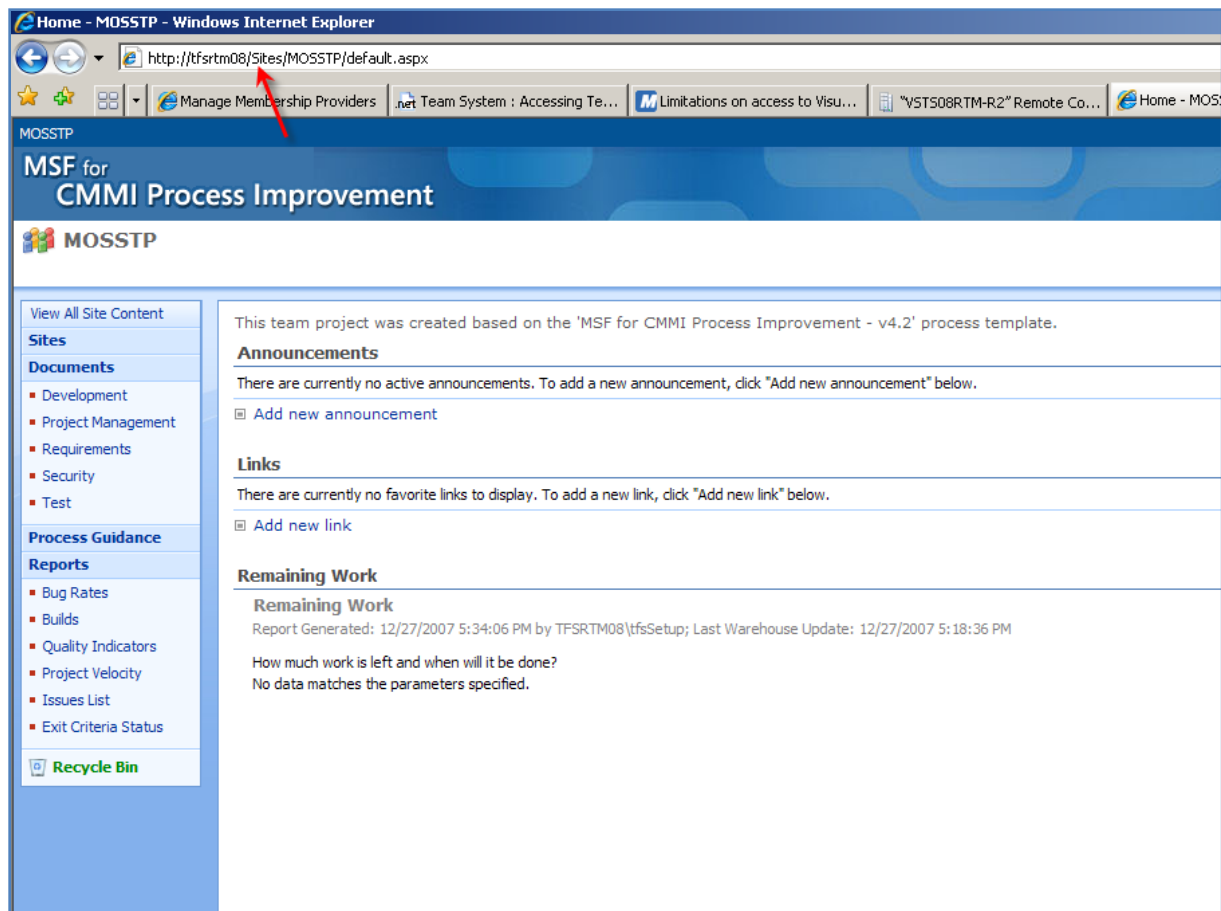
Home - MOSSTP - Windows Internet Explorer

http://tfsrtm08/Sites/MOSSTP/default.aspx

Manage Membership Providers | .net Team System : Accessing Te... | Limitations on access to Visu... | "VSTS08RTM-R2" Remote Co... | Home - MOS

MOSSTP

MSF for
CMMI Process Improvement

MOSSTP

View All Site Content
Sites
Documents
- Development
- Project Management
- Requirements
- Security
- Test
Process Guidance
Reports
- Bug Rates
- Builds
- Quality Indicators
- Project Velocity
- Issues List
- Exit Criteria Status
Recycle Bin

This team project was created based on the 'MSF for CMMI Process Improvement - v4.2' process template.

Announcements

There are currently no active announcements. To add a new announcement, click "Add new announcement" below.

Add new announcement

Links

There are currently no favorite links to display. To add a new link, click "Add new link" below.

Add new link

Remaining Work

Remaining Work

Report Generated: 12/27/2007 5:34:06 PM by TFSRTM08\tfsSetup; Last Warehouse Update: 12/27/2007 5:18:36 PM

How much work is left and when will it be done?
No data matches the parameters specified.